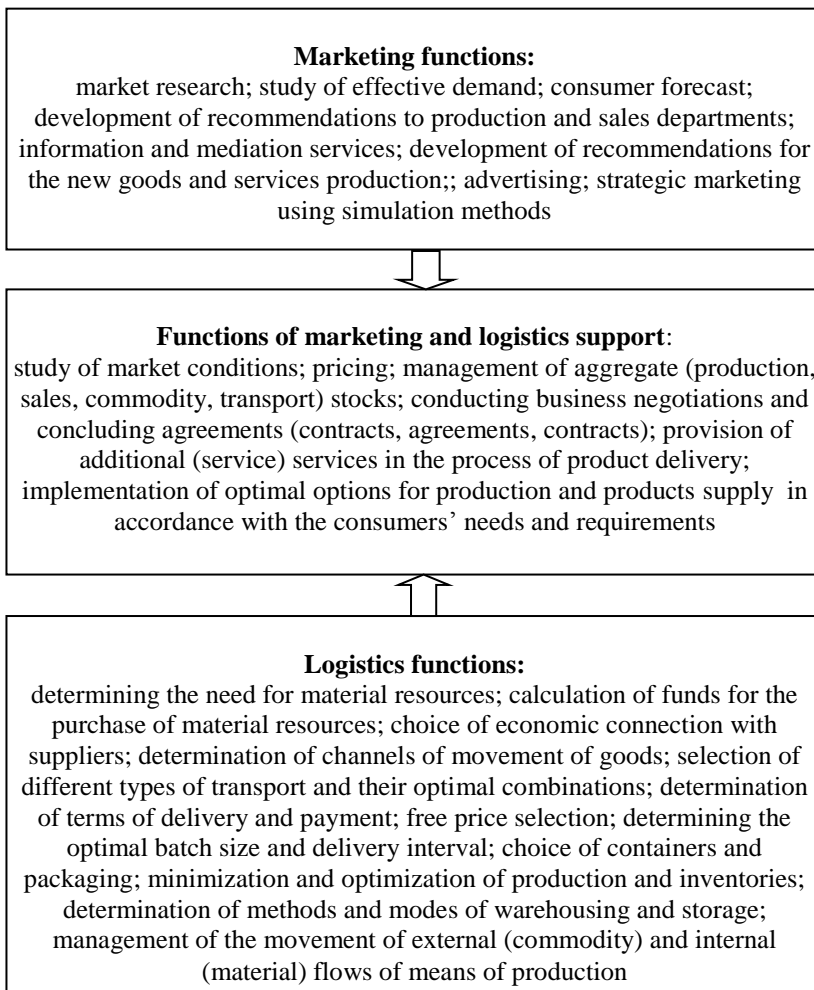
**Marketing functions:**
market research; study of effective demand; consumer forecast; development of recommendations to production and sales departments; information and mediation services; development of recommendations for the new goods and services production;; advertising; strategic marketing using simulation methods

**Functions of marketing and logistics support**:
study of market conditions; pricing; management of aggregate (production, sales, commodity, transport) stocks; conducting business negotiations and concluding agreements (contracts, agreements, contracts); provision of additional (service) services in the process of product delivery; implementation of optimal options for production and products supply in accordance with the consumers' needs and requirements

**Logistics functions:**
determining the need for material resources; calculation of funds for the purchase of material resources; choice of economic connection with suppliers; determination of channels of movement of goods; selection of different types of transport and their optimal combinations; determination of terms of delivery and payment; free price selection; determining the optimal batch size and delivery interval; choice of containers and packaging; minimization and optimization of production and inventories; determination of methods and modes of warehousing and storage; management of the movement of external (commodity) and internal (material) flows of means of production